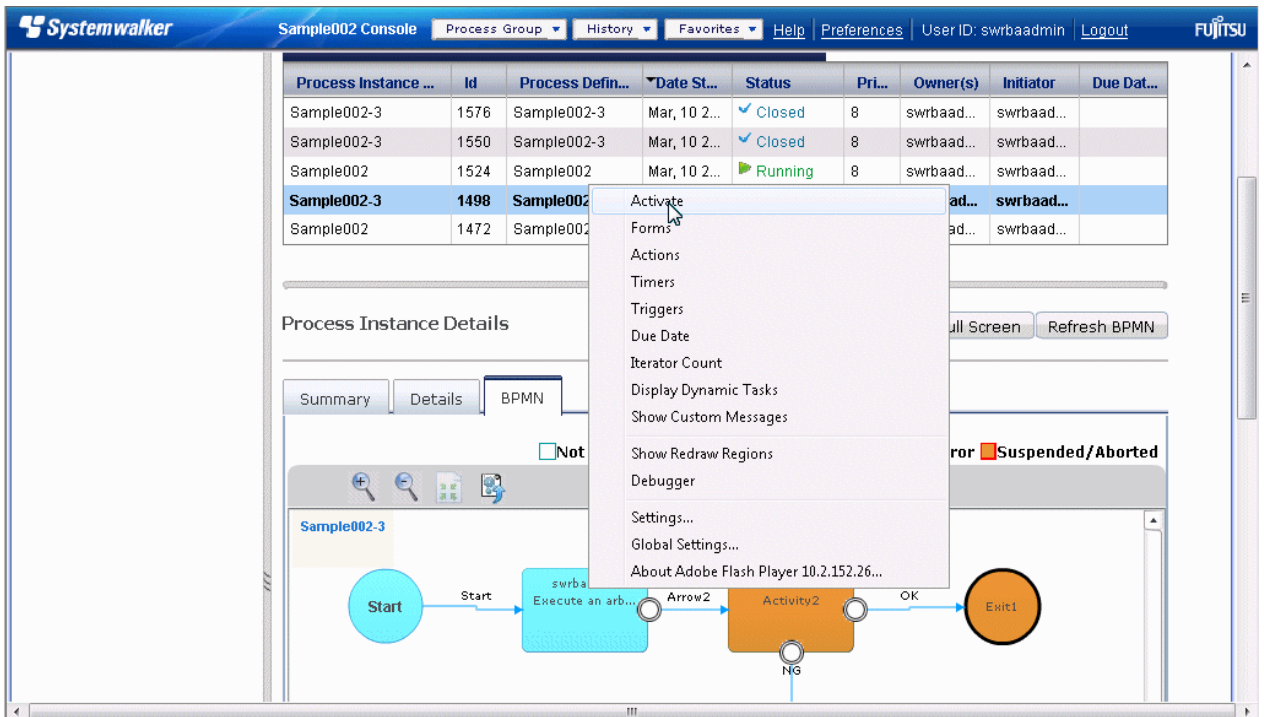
Systemwalker Sample002 Console Process Group ▾ History ▾ Favorites ▾ Help | Preferences | User ID: swrbaadmin | Logout FUJITSU

| Process Instance ... | Id | Process Defin... | Date St... | Status | Pri... | Owner(s) | Initiator | Due Dat... |
|---|---|---|---|---|---|---|---|---|
| Sample002-3 | 1576 | Sample002-3 | Mar, 10 2... | Closed | 8 | swrbaad... | swrbaad... | |
| Sample002-3 | 1550 | Sample002-3 | Mar, 10 2... | Closed | 8 | swrbaad... | swrbaad... | |
| Sample002 | 1524 | Sample002 | Mar, 10 2... | Running | 8 | swrbaad... | swrbaad... | |
| Sample002-3 | 1498 | Sample002 | | | | ad... | swrbaad... | |
| Sample002 | 1472 | Sample002 | | | | ad... | swrbaad... | |

Activate
Forms
Actions
Timers
Triggers
Due Date
Iterator Count
Display Dynamic Tasks
Show Custom Messages
Show Redraw Regions
Debugger
Settings...
Global Settings...
About Adobe Flash Player 10.2.152.26...

Process Instance Details

ull Screen Refresh BPMN

Summary Details BPMN

Not ror Suspended/Aborted

Sample002-3

Start Start swrba Execute an arb... Arrow2 Activity2 OK Exit1 NG